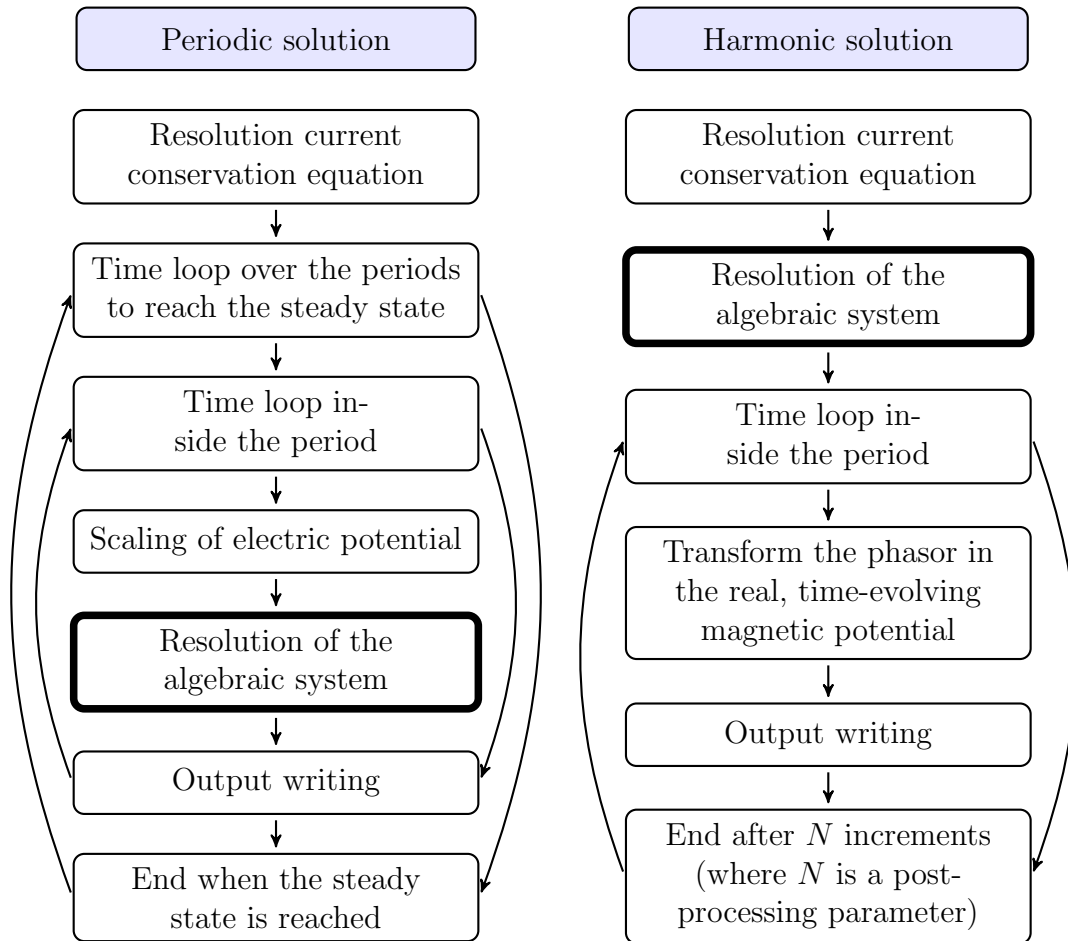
Periodic solution

Resolution current conservation equation

Time loop over the periods to reach the steady state

Time loop inside the period

Scaling of electric potential

Resolution of the algebraic system

Output writing

End when the steady state is reached

Harmonic solution

Resolution current conservation equation

Resolution of the algebraic system

Time loop inside the period

Transform the phasor in the real, time-evolving magnetic potential

Output writing

End after $N$ increments (where $N$ is a postprocessing parameter)